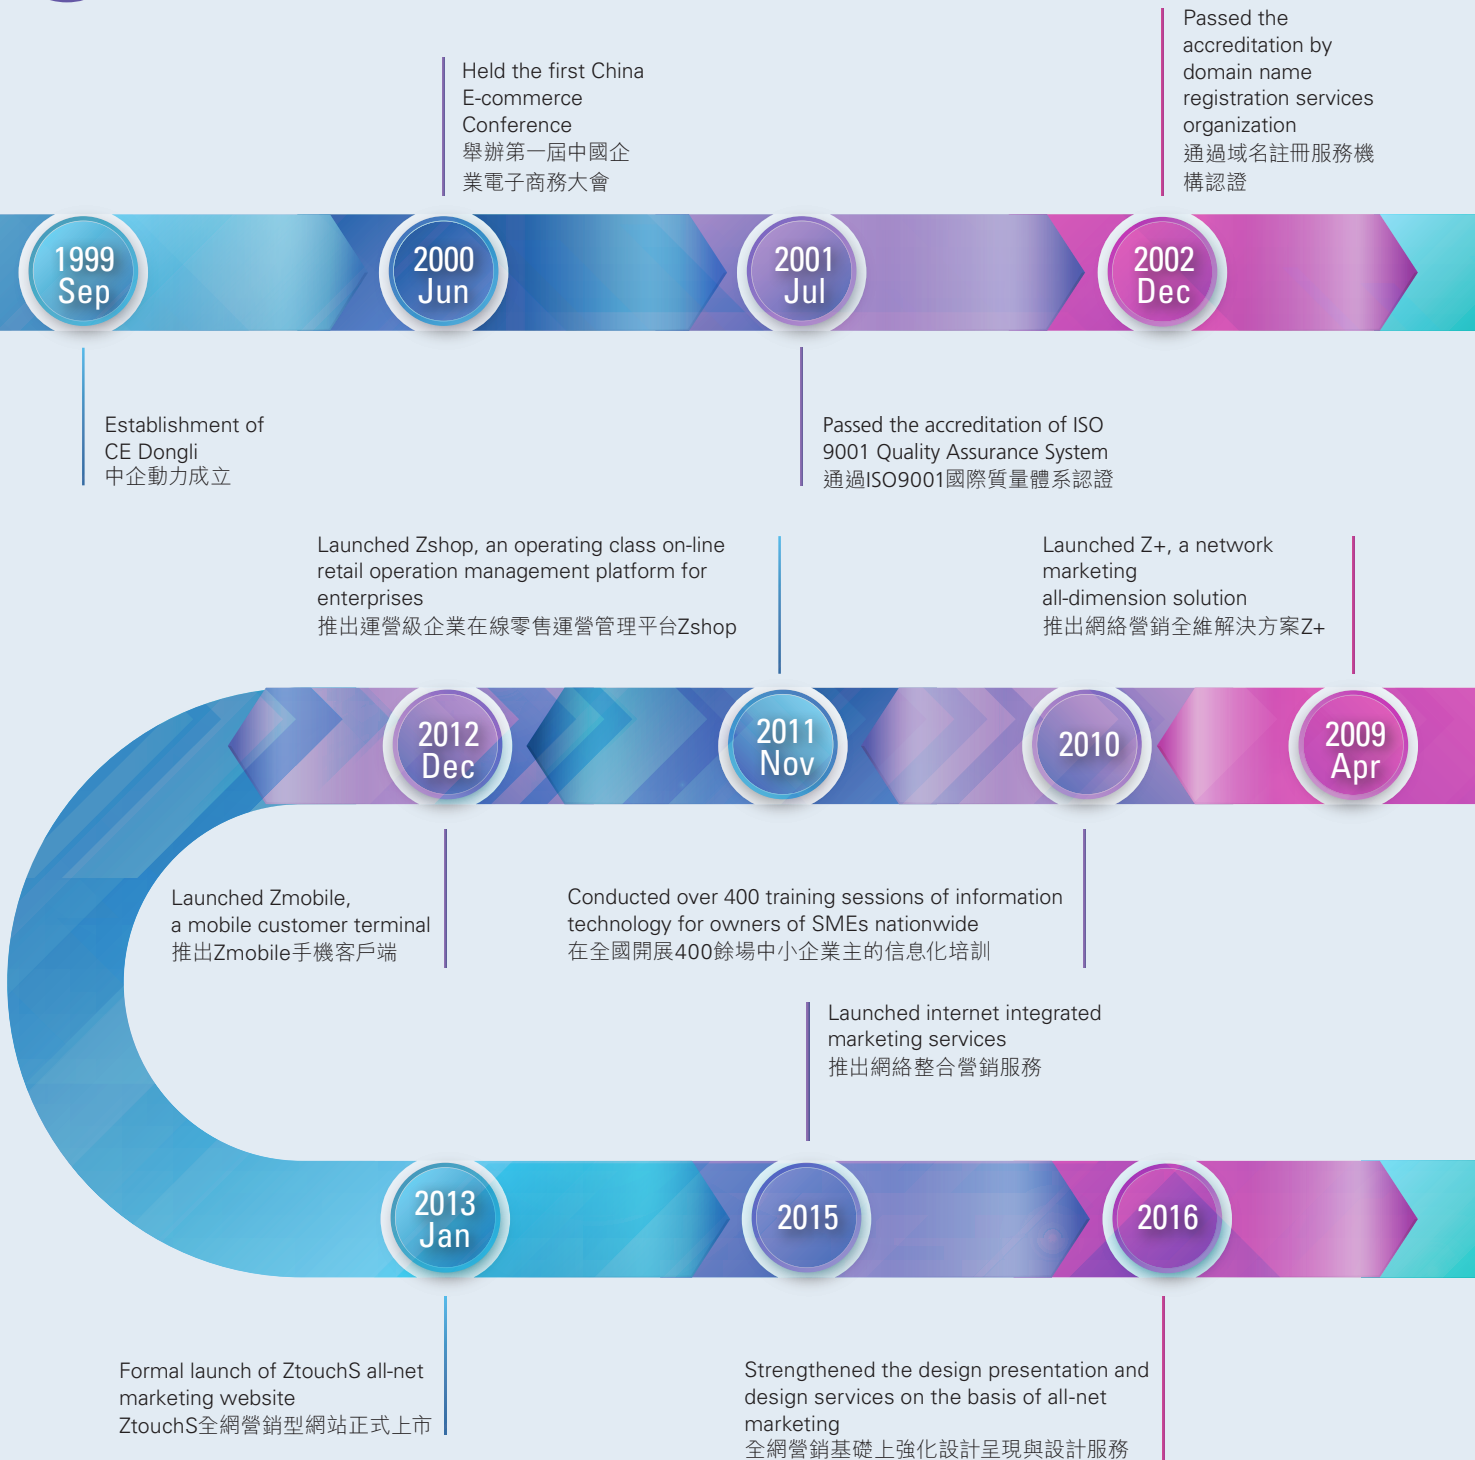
Held the first China E-commerce Conference
舉辦第一屆中國企業電子商務大會

Passed the accreditation by domain name registration services organization
通過域名註冊服務機構認證

1999 Sep

2000 Jun

2001 Jul

2002 Dec

Establishment of CE Dongli
中企動力成立

Passed the accreditation of ISO 9001 Quality Assurance System
通過ISO9001國際質量體系認證

Launched Zshop, an operating class on-line retail operation management platform for enterprises
推出運營級企業在線零售運營管理平台Zshop

Launched Z+, a network marketing all-dimension solution
推出網絡營銷全維解決方案Z+

2012 Dec

2011 Nov

2010

2009 Apr

Launched Zmobile, a mobile customer terminal
推出Zmobile手機客戶端

Conducted over 400 training sessions of information technology for owners of SMEs nationwide
在全國開展400餘場中小企業主的信息化培訓

Launched internet integrated marketing services
推出網絡整合營銷服務

2013 Jan

2015

2016

Formal launch of ZtouchS all-net marketing website
ZtouchS全網營銷型網站正式上市

Strengthened the design presentation and design services on the basis of all-net marketing
全網營銷基礎上強化設計呈現與設計服務